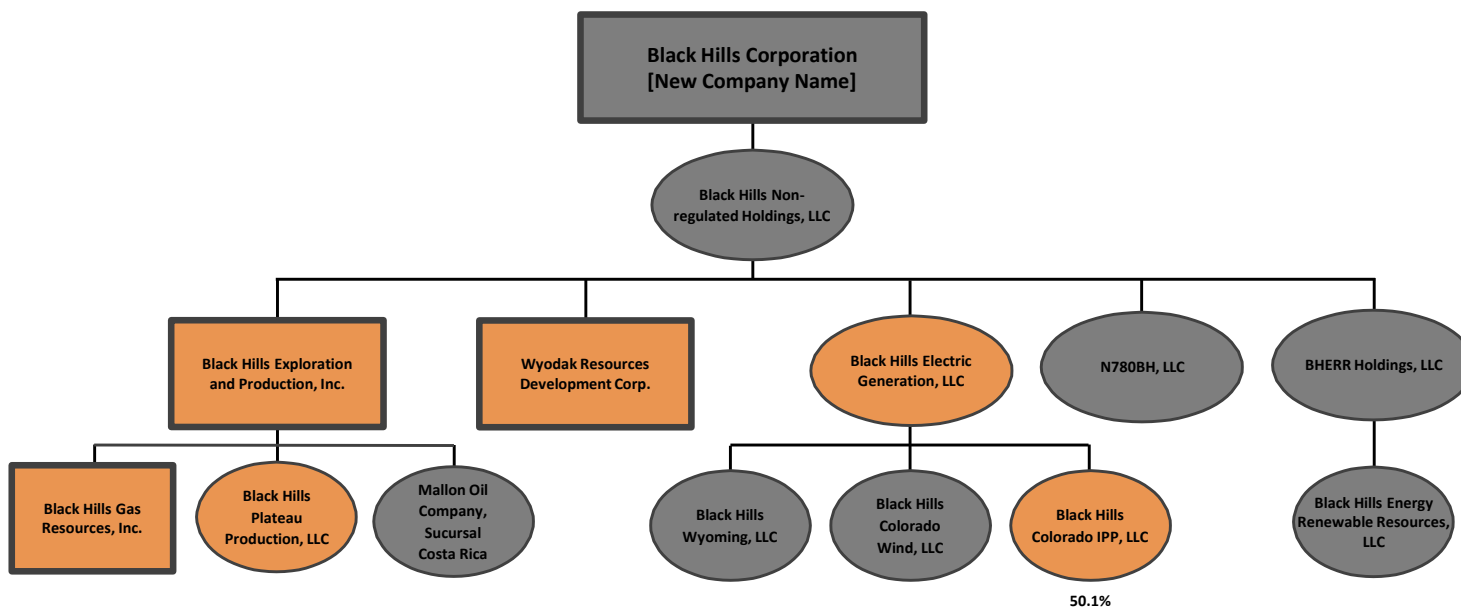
Black Hills Corporation
[New Company Name]

Black Hills Non-regulated Holdings, LLC

Black Hills Exploration and Production, Inc.

Wyodak Resources Development Corp.

Black Hills Electric Generation, LLC

N780BH, LLC

BHERR Holdings, LLC

Black Hills Gas Resources, Inc.

Black Hills Plateau Production, LLC

Mallon Oil Company, Sucursal Costa Rica

Black Hills Wyoming, LLC

Black Hills Colorado Wind, LLC

Black Hills Colorado IPP, LLC

50.1%

Black Hills Energy Renewable Resources, LLC